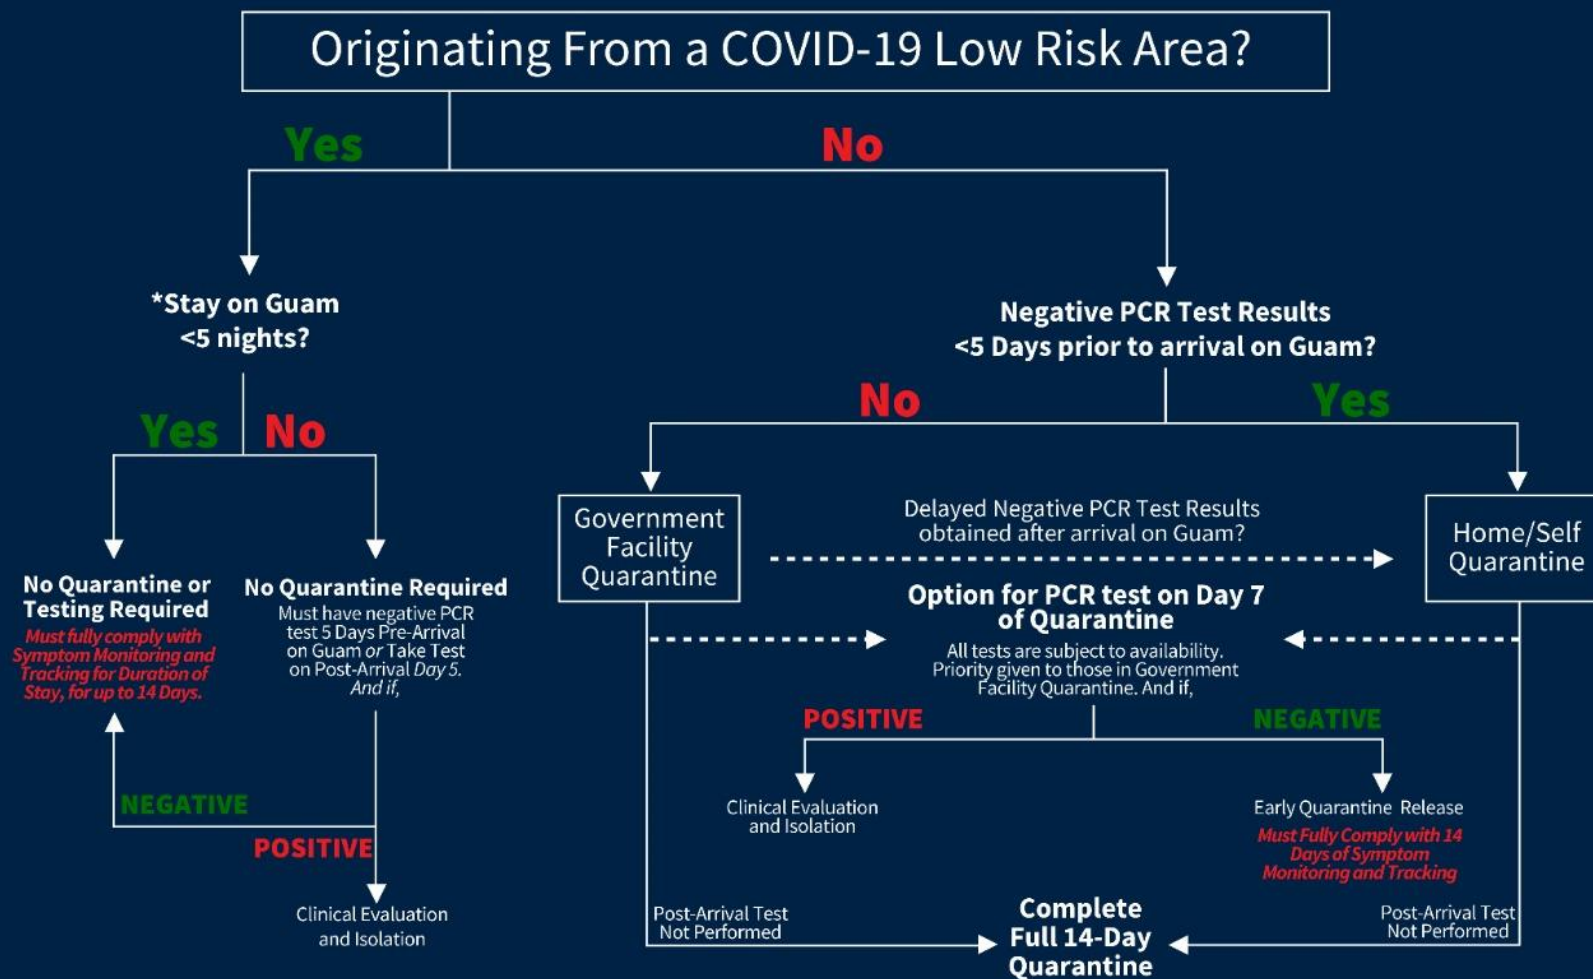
Originating From a COVID-19 Low Risk Area?

Yes

No

*Stay on Guam <5 nights?

Yes

No

No Quarantine or Testing Required

Must fully comply with Symptom Monitoring and Tracking for Duration of Stay, for up to 14 Days.

No Quarantine Required

Must have negative PCR test 5 Days Pre-Arrival on Guam *or* Take Test on Post-Arrival *Day 5. And if,*

NEGATIVE

POSITIVE

Clinical Evaluation and Isolation

Negative PCR Test Results <5 Days prior to arrival on Guam?

No

Yes

Government Facility Quarantine

Delayed Negative PCR Test Results obtained after arrival on Guam?

Home/Self Quarantine

Option for PCR test on Day 7 of Quarantine

All tests are subject to availability. Priority given to those in Government Facility Quarantine. And if,

POSITIVE

NEGATIVE

Clinical Evaluation and Isolation

Early Quarantine Release

Must Fully Comply with 14 Days of Symptom Monitoring and Tracking

Post-Arrival Test Not Performed

Complete Full 14-Day Quarantine

Post-Arrival Test Not Performed